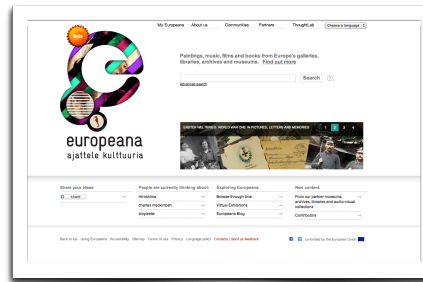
My Europeana About us Communities Partners ThoughtLab Choose a language

beta

Paintings, music, films and books from Europe's galleries, libraries, archives and museums. Find out more

Search

Advanced search

europeana
ajattele kulttuuria

EUROPEANA 1914-1918: UNTOLD STORIES & OFFICIAL HISTORIES OF WW1 1 2 3 4

Share your ideas
Share

People are currently thinking about
Hiroshima
charles mackintosh
bayeaux

Exploring Europeana
Browse through time
Virtual Exhibitions
Europeana Blog

New content
From our partner museums, archives, libraries and audio-visual collections
Contributors

Back to top Using Europeana Accessibility Sitemap Terms of use Privacy Language policy Contacts / Send us feedback

Co-funded by the European Union